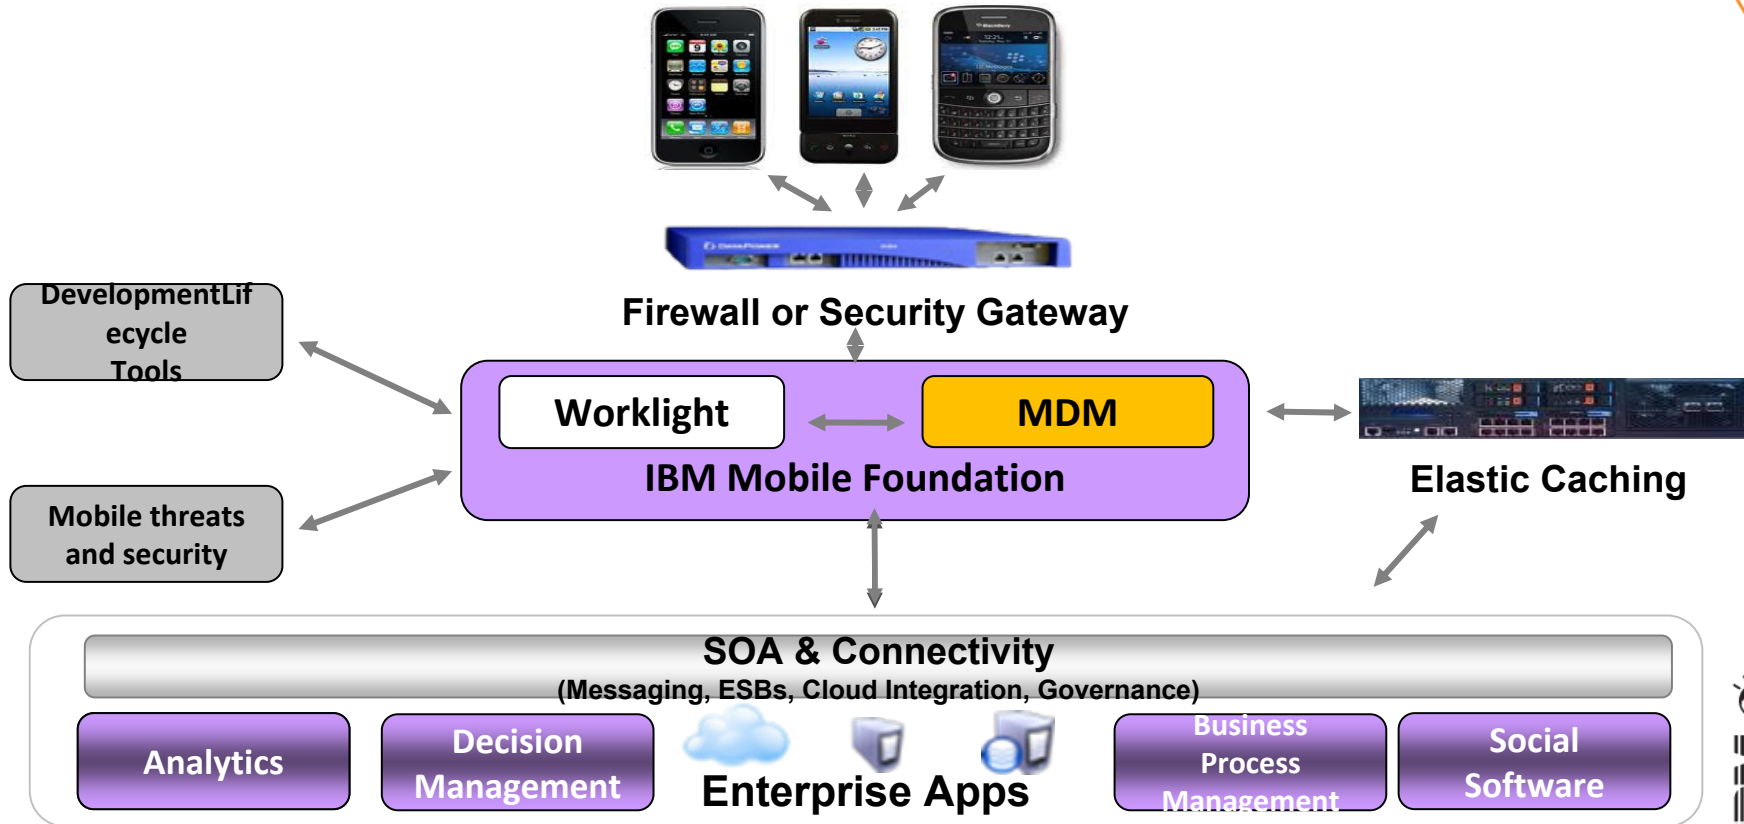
Firewall or Security Gateway

DevelopmentLifecycle Tools

Mobile threats and security

Worklight

MDM

IBM Mobile Foundation

Elastic Caching

SOA & Connectivity
(Messaging, ESBs, Cloud Integration, Governance)

Analytics

Decision Management

Enterprise Apps

Business Process Management

Social Software